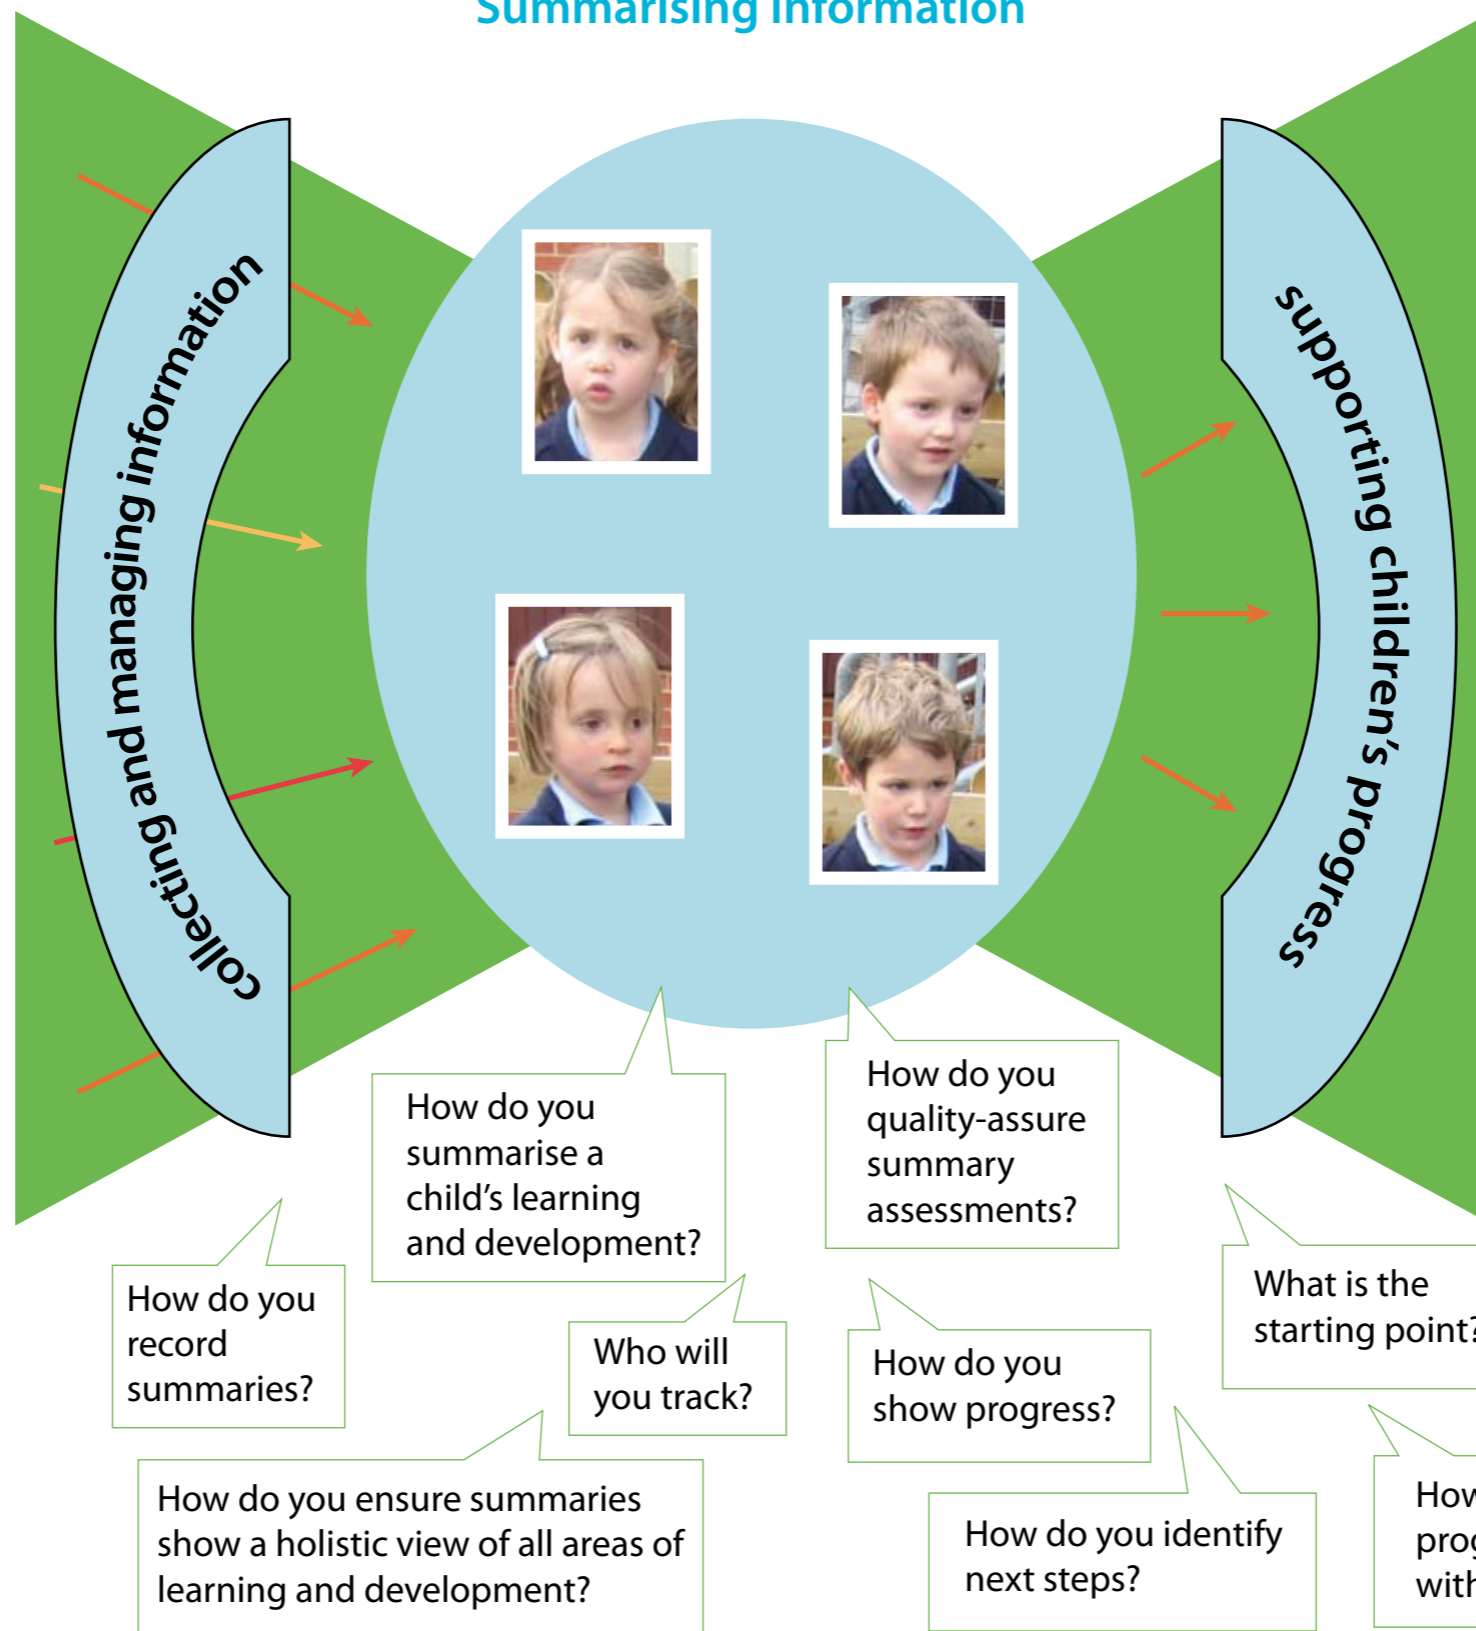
Summarising information

collecting and managing information

supporting children's progress

How do you summarise a child's learning and development?

How do you quality-assure summary assessments?

How do you record summaries?

Who will you track?

How do you show progress?

What is the starting point?

How do you ensure summaries show a holistic view of all areas of learning and development?

How do you identify next steps?

How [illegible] prog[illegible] with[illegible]